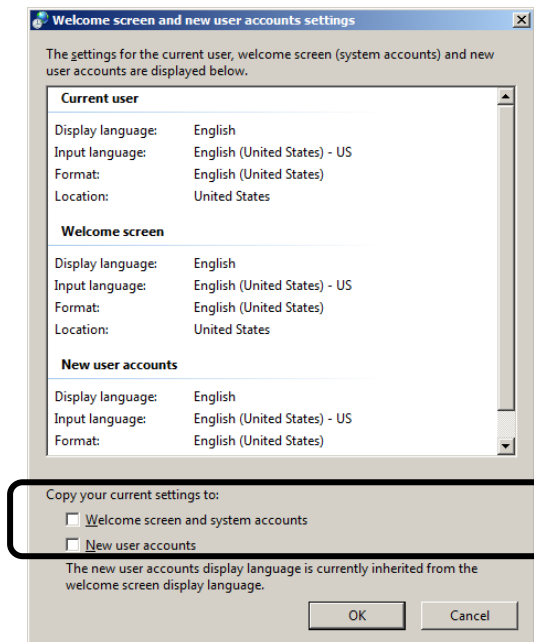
Welcome screen and new user accounts settings

The settings for the current user, welcome screen (system accounts) and new user accounts are displayed below.

Current user

| | |
|---|---|
| Display language: | English |
| Input language: | English (United States) - US |
| Format: | English (United States) |
| Location: | United States |

Welcome screen

| | |
|---|---|
| Display language: | English |
| Input language: | English (United States) - US |
| Format: | English (United States) |
| Location: | United States |

New user accounts

| | |
|---|---|
| Display language: | English |
| Input language: | English (United States) - US |
| Format: | English (United States) |

Copy your current settings to:

Welcome screen and system accounts

New user accounts

The new user accounts display language is currently inherited from the welcome screen display language.

OK

Cancel